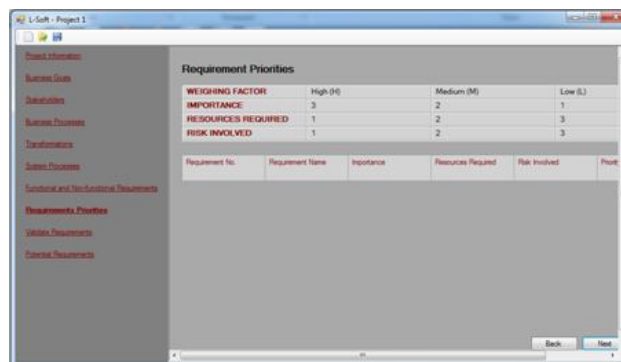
L-Soft - Project 1

Project Information
Business Goals
Stakeholders
Business Processes
Transformations
System Processes
Functional and Non-functional Requirements
Requirements Priorities
Validate Requirements
Potential Requirements

Requirement Priorities

| WEIGHING FACTOR | High (H) | Medium (M) | Low (L) |
|---|---|---|---|
| IMPORTANCE | 3 | 2 | 1 |
| RESOURCES REQUIRED | 1 | 2 | 3 |
| RISK INVOLVED | 1 | 2 | 3 |

| Requirement No. | Requirement Name | Importance | Resources Required | Risk Involved | Priori |
|---|---|---|---|---|---|

Back
Next